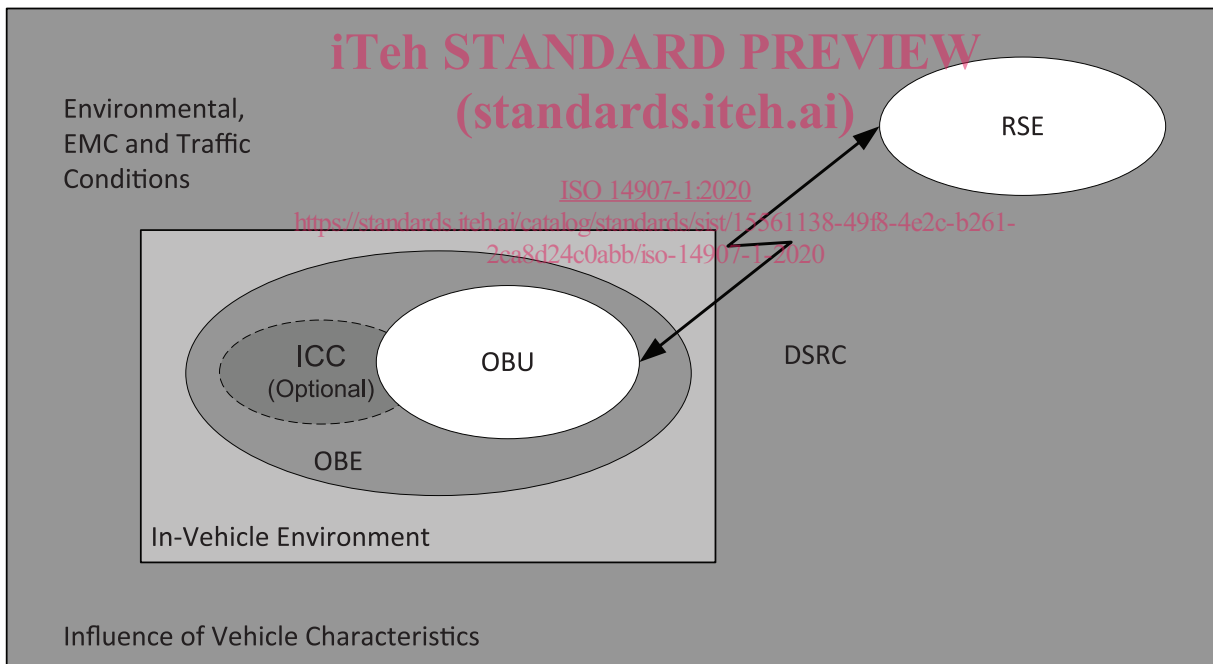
iTeh STANDARD PREVIEW
(standards.iteh.ai)

Environmental, EMC and Traffic Conditions

RSE

ISO 14907-1:2020
https://standards.iteh.ai/catalog/standards/sist/15561138-49f8-4e2c-b261-2ea8d24c0abb/iso-14907-1-2020

ICC
(Optional)

OBU

DSRC

OBE

In-Vehicle Environment

Influence of Vehicle Characteristics